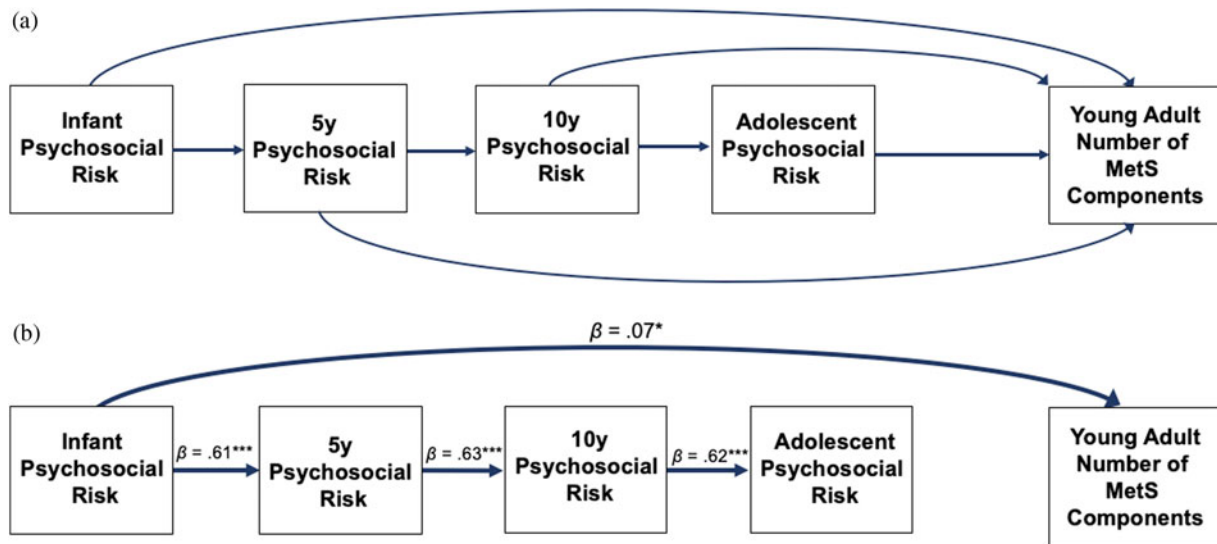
(a)

Infant Psychosocial Risk

5y Psychosocial Risk

10y Psychosocial Risk

Adolescent Psychosocial Risk

Young Adult Number of MetS Components

(b)

$\beta$ = .07*

Infant Psychosocial Risk

$\beta$ = .61***

5y Psychosocial Risk

$\beta$ = .63***

10y Psychosocial Risk

$\beta$ = .62***

Adolescent Psychosocial Risk

Young Adult Number of MetS Components